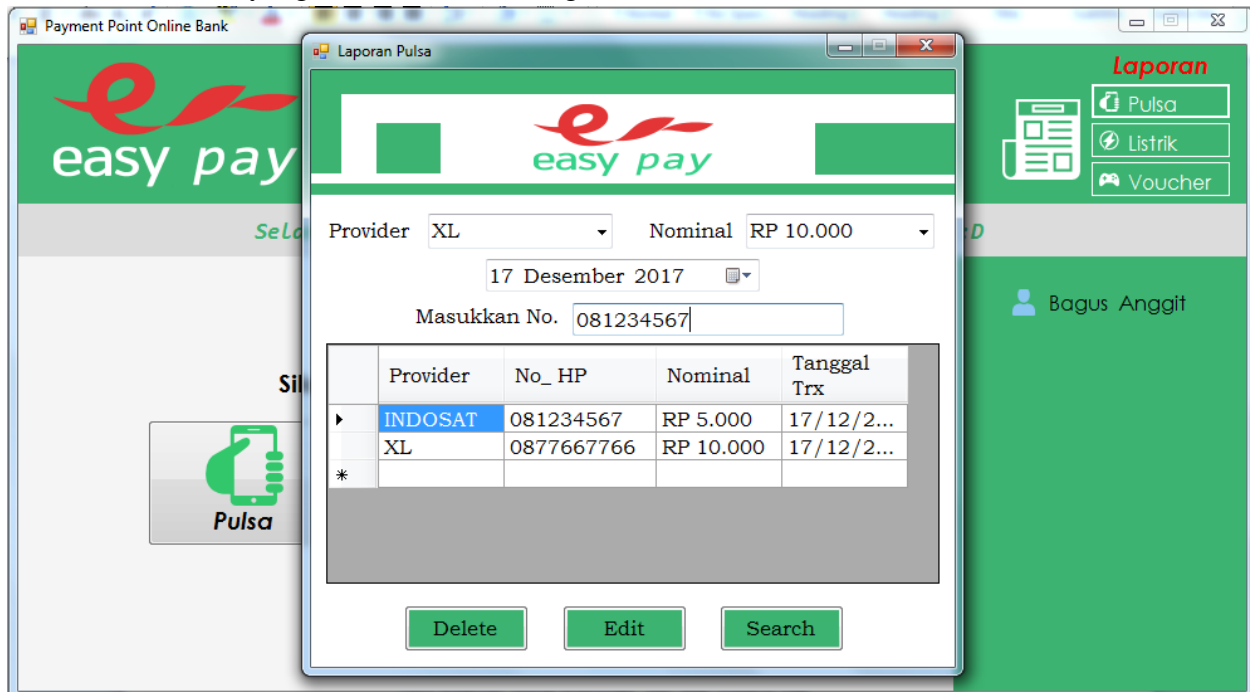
Payment Point Online Bank

easy pay

Sela

D

Sil

Pulsa

Laporan

Pulsa

Listrik

Voucher

Bagus Anggit

Laporan Pulsa

easy pay

Provider XL

Nominal RP 10.000

17 Desember 2017

Masukkan No. 081234567

| | Provider | No_ HP | Nominal | Tanggal Trx |
|---|---|---|---|---|
| ▸ | INDOSAT | 081234567 | RP 5.000 | 17/12/2... |
| | XL | 0877667766 | RP 10.000 | 17/12/2... |
| * | | | | |

Delete

Edit

Search